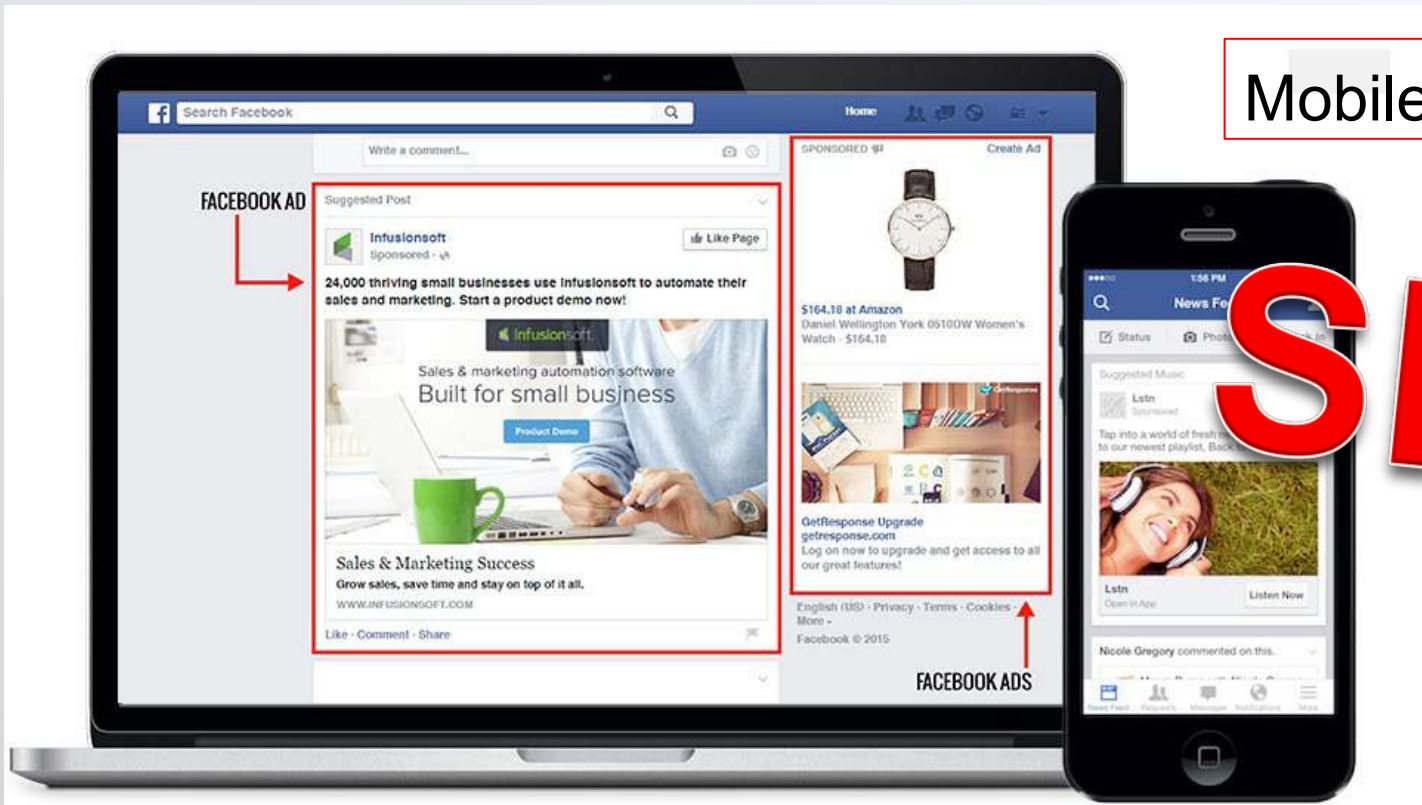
Mobile

Search Facebook

Home

Write a comment...

FACEBOOK AD

Suggested Post

Infusionsoft
Sponsored ·

Like Page

24,000 thriving small businesses use Infusionsoft to automate their sales and marketing. Start a product demo now!

Infusionsoft

Sales & marketing automation software
Built for small business

Product Demo

Sales & Marketing Success
Grow sales, save time and stay on top of it all.
WWW.INFUSIONSOFT.COM

Like · Comment · Share

SPONSORED

Create Ad

$164.18 at Amazon
Daniel Wellington York 0510DW Women's Watch · $164.18

GetResponse

GetResponse Upgrade
getresponse.com
Log on now to upgrade and get access to all our great features!

English (US) · Privacy · Terms · Cookies · More ·
Facebook © 2015

FACEBOOK ADS

1:56 PM

News Fe

Status Photo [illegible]k In

Suggested Music

Lstn
Sponsored

Tap into a world of fresh m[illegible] to our newest playlist. Back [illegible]

Lstn
Open in App

Listen Now

Nicole Gregory commented on this.

News Feed Requests Messages Notifications More

S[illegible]